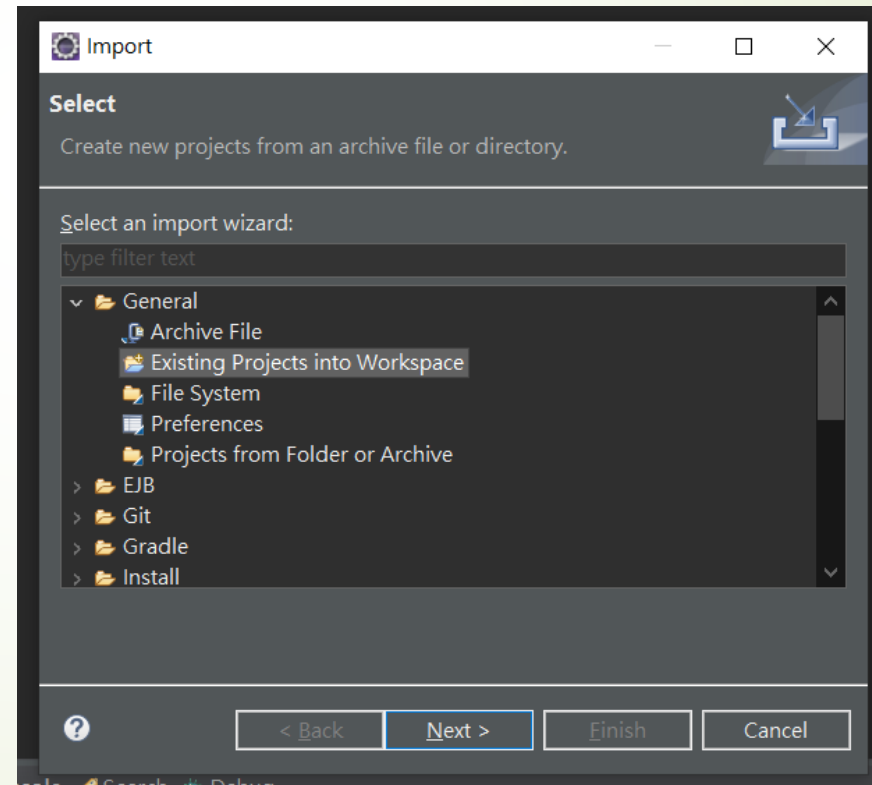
Import

Select

Create new projects from an archive file or directory.

Select an import wizard:

type filter text

General
Archive File
Existing Projects into Workspace
File System
Preferences
Projects from Folder or Archive
EJB
Git
Gradle
Install

?

< Back

Next >

Finish

Cancel

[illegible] Search Debug